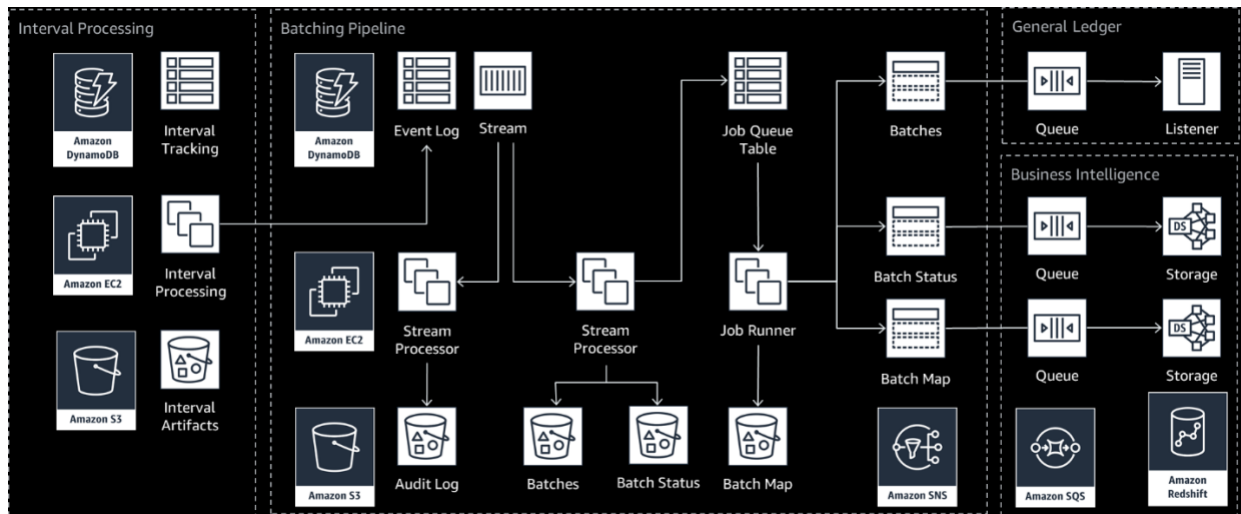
Interval Processing

Amazon DynamoDB

Interval Tracking

Amazon EC2

Interval Processing

Amazon S3

Interval Artifacts

Batching Pipeline

Amazon DynamoDB

Event Log

Stream

Job Queue Table

Batches

Amazon EC2

Stream Processor

Stream Processor

Job Runner

Batch Status

Batch Map

Amazon S3

Audit Log

Batches

Batch Status

Batch Map

Amazon SNS

General Ledger

Queue

Listener

Business Intelligence

Queue

Storage

Queue

Storage

Amazon SQS

Amazon Redshift